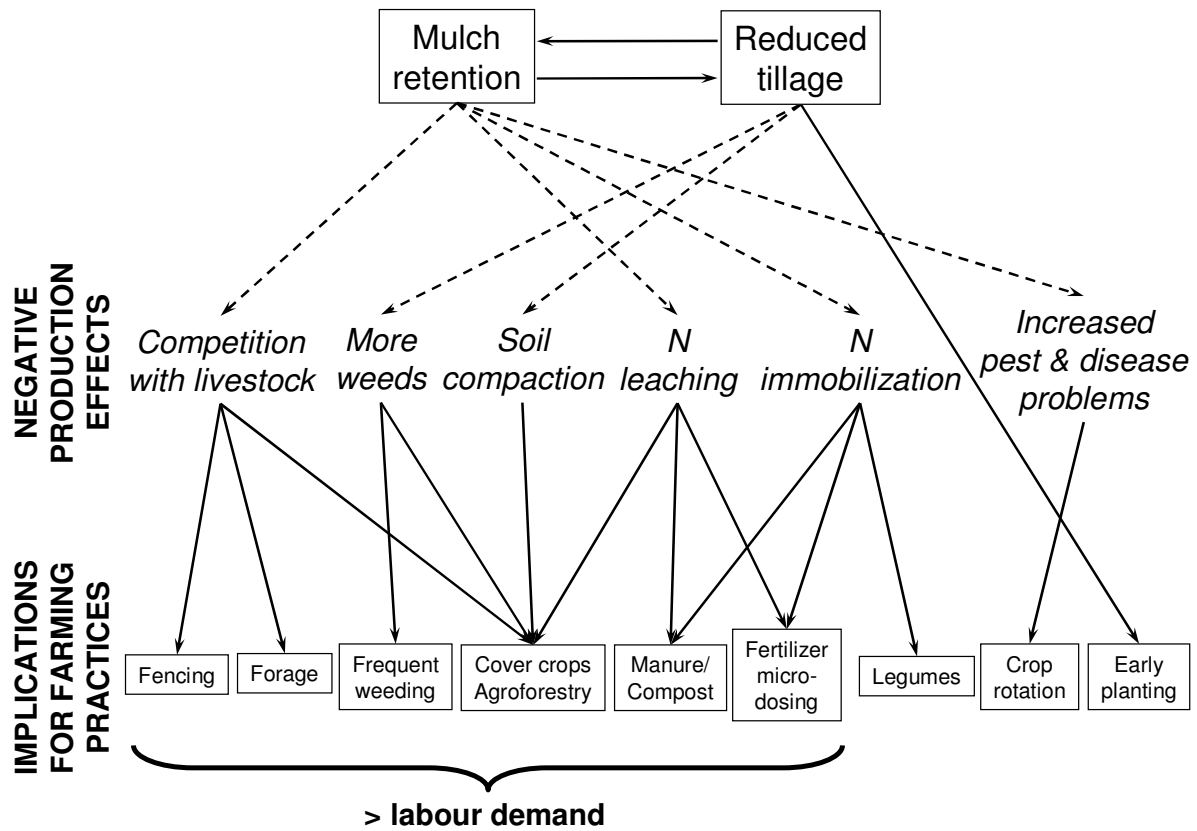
Mulch retention

Reduced tillage

NEGATIVE PRODUCTION EFFECTS

Competition with livestock

More weeds

Soil compaction

N leaching

N immobilization

Increased pest & disease problems

IMPLICATIONS FOR FARMING PRACTICES

Fencing

Forage

Frequent weeding

Cover crops Agroforestry

Manure/ Compost

Fertilizer microdosing

Legumes

Crop rotation

Early planting

> labour demand